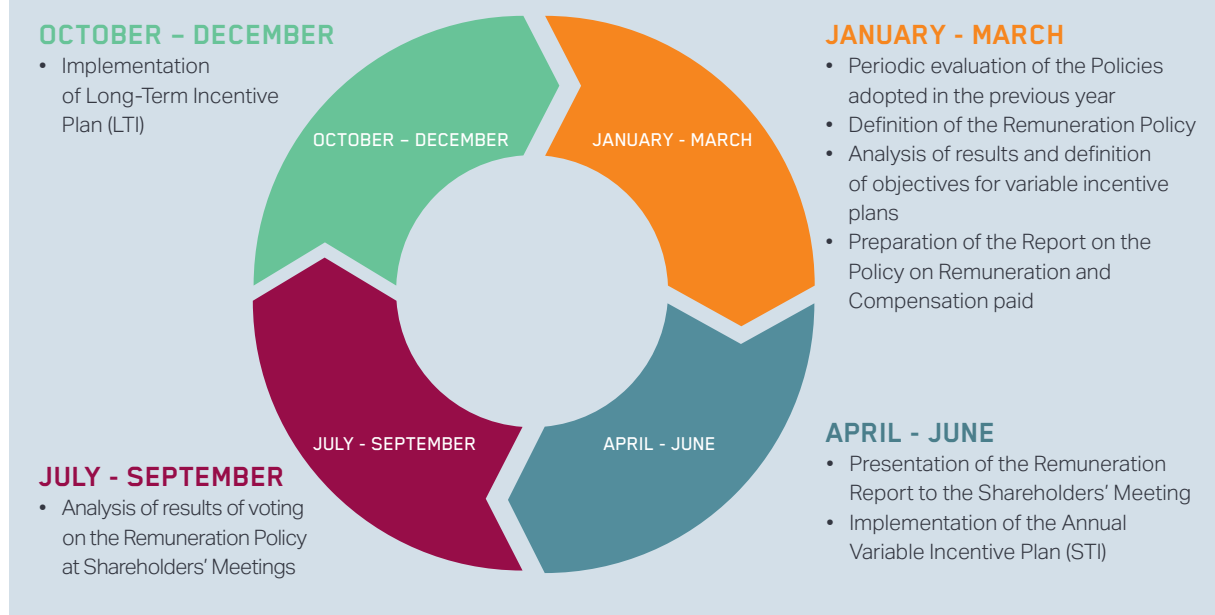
OCTOBER – DECEMBER
• Implementation of Long-Term Incentive Plan (LTI)

JANUARY - MARCH
• Periodic evaluation of the Policies adopted in the previous year
• Definition of the Remuneration Policy
• Analysis of results and definition of objectives for variable incentive plans
• Preparation of the Report on the Policy on Remuneration and Compensation paid

OCTOBER – DECEMBER

JANUARY - MARCH

JULY - SEPTEMBER

APRIL - JUNE

APRIL - JUNE
• Presentation of the Remuneration Report to the Shareholders' Meeting
• Implementation of the Annual Variable Incentive Plan (STI)

JULY - SEPTEMBER
• Analysis of results of voting on the Remuneration Policy at Shareholders' Meetings